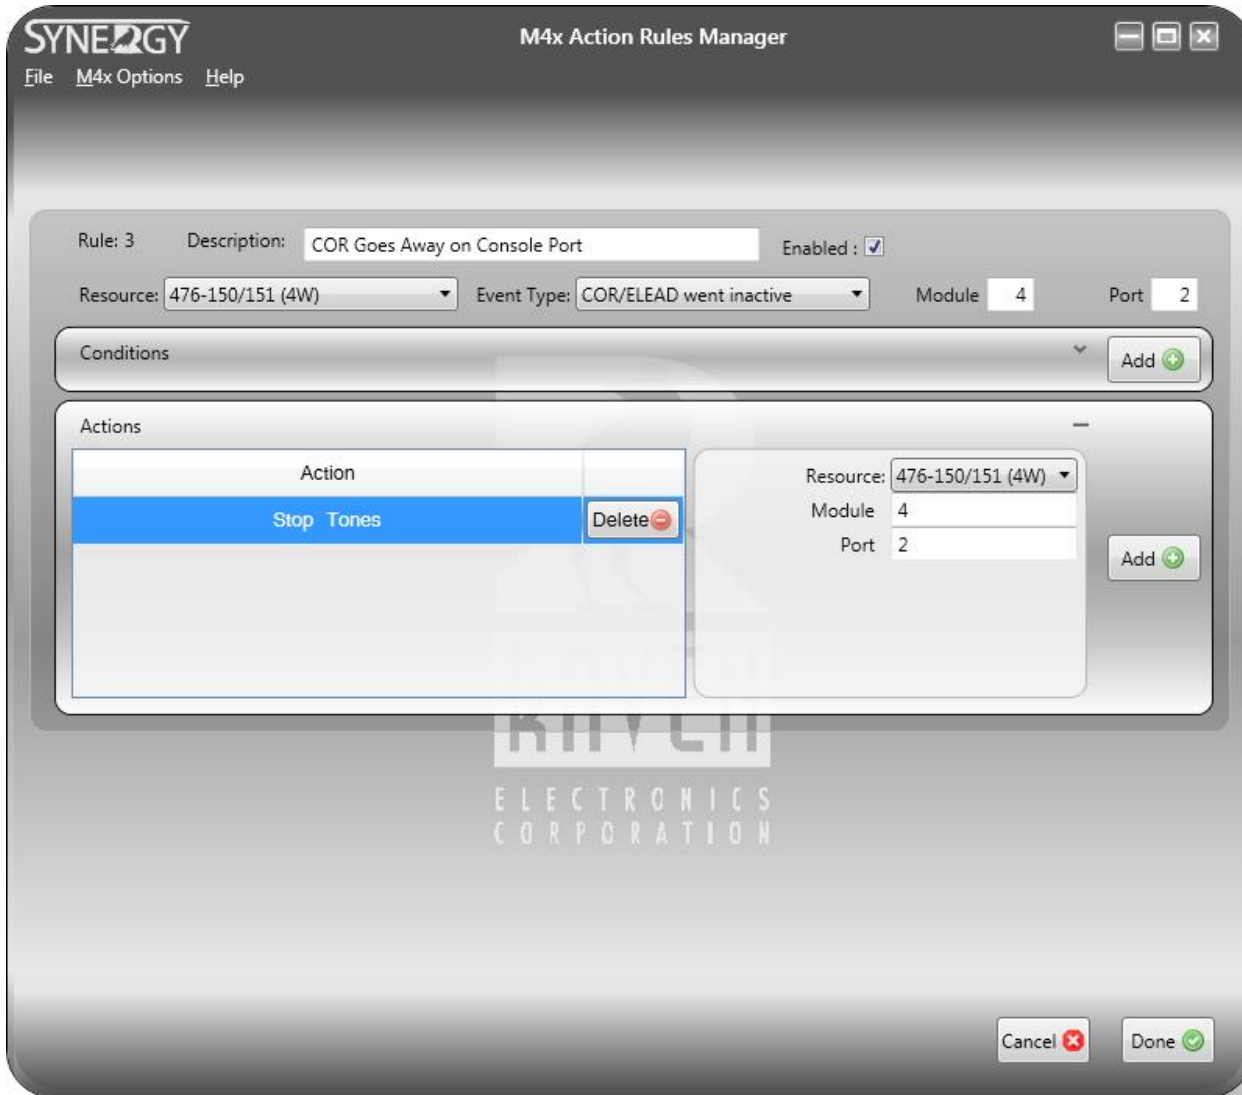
SYNERGY

M4x Action Rules Manager

File M4x Options Help

Rule: 3 Description: COR Goes Away on Console Port Enabled :

Resource: 476-150/151 (4W) Event Type: COR/ELEAD went inactive Module 4 Port 2

Conditions Add

Actions

| Action | |
|---|---|
| Stop Tones | Delete |

Resource: 476-150/151 (4W)
Module 4
Port 2

Add

RAVEN
ELECTRONICS
CORPORATION

Cancel Done